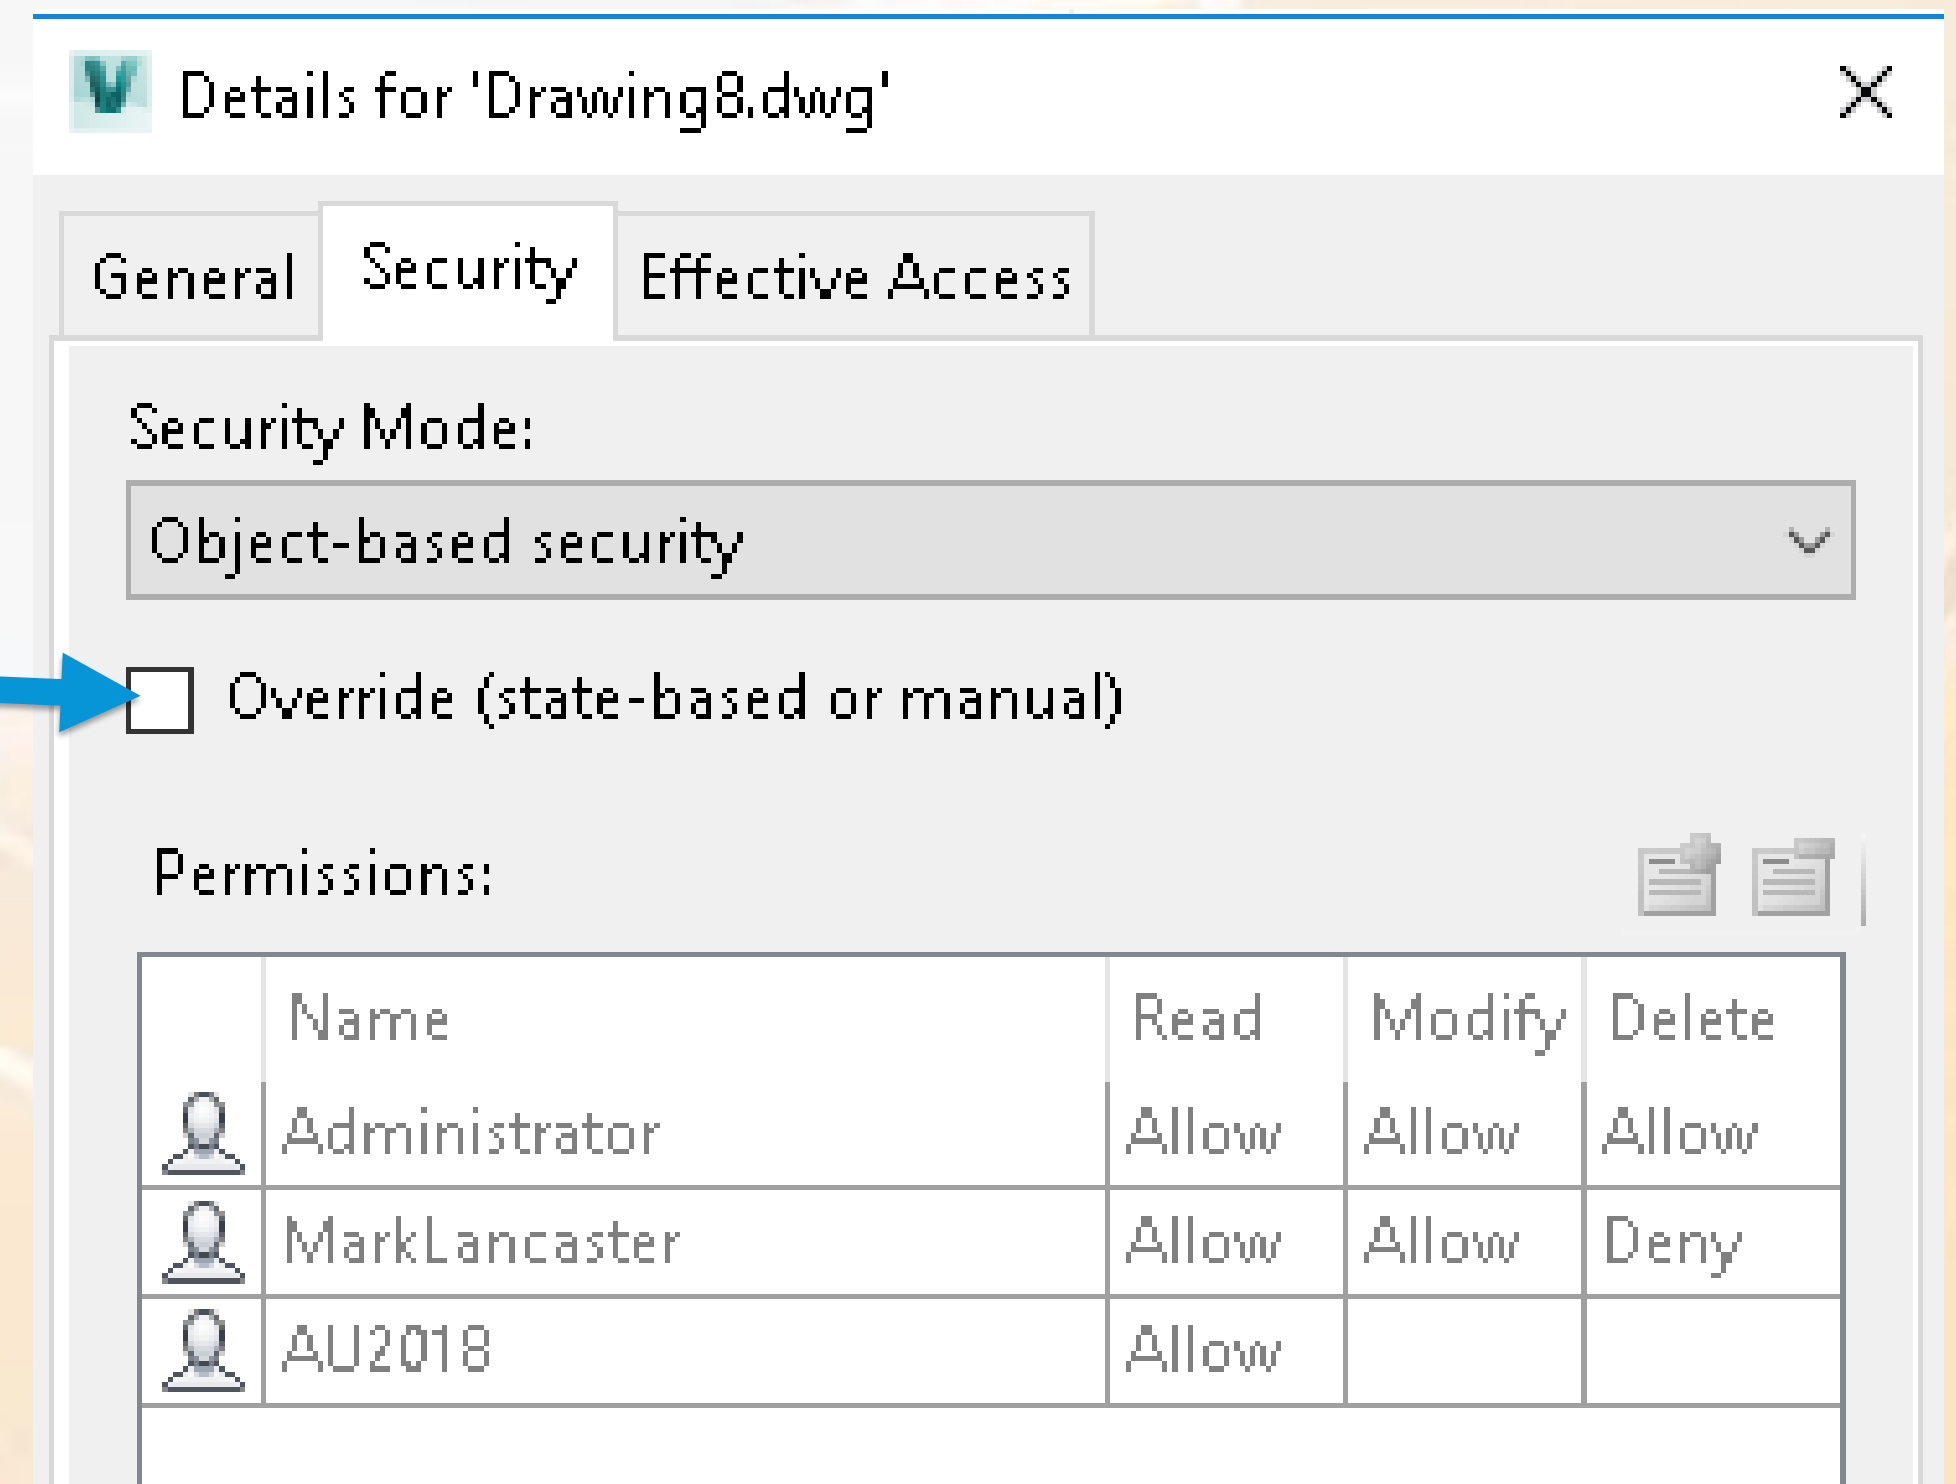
Details for 'Drawing8.dwg'

General | Security | Effective Access

Security Mode:

Object-based security

Override (state-based or manual)

Permissions:

| | Name | Read | Modify | Delete |
|---|---|---|---|---|
| | Administrator | Allow | Allow | Allow |
| | MarkLancaster | Allow | Allow | Deny |
| | AU2018 | Allow | | |